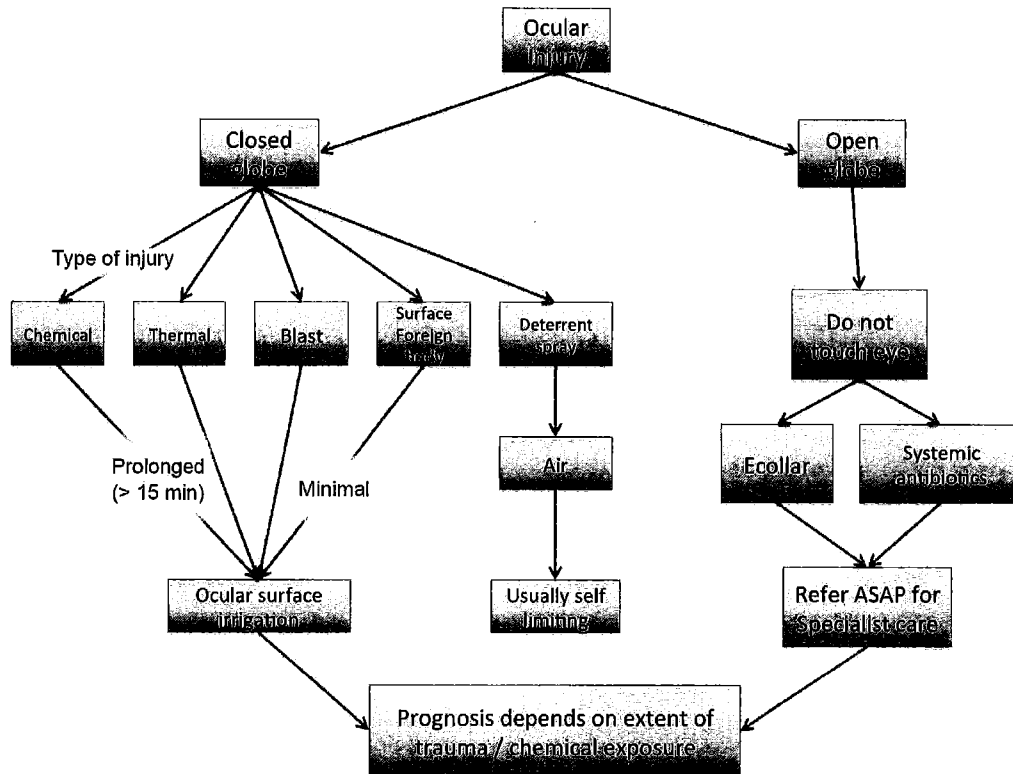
Ocular Injury

Closed globe

Open globe

Type of injury

Chemical

Thermal

Blast

Surface Foreign Body

Deterrent spray

Do not touch eye

Prolonged (> 15 min)

Minimal

Air

Ecollar

Systemic antibiotics

Ocular surface irrigation

Usually self limiting

Refer ASAP for Specialist care

Prognosis depends on extent of trauma / chemical exposure